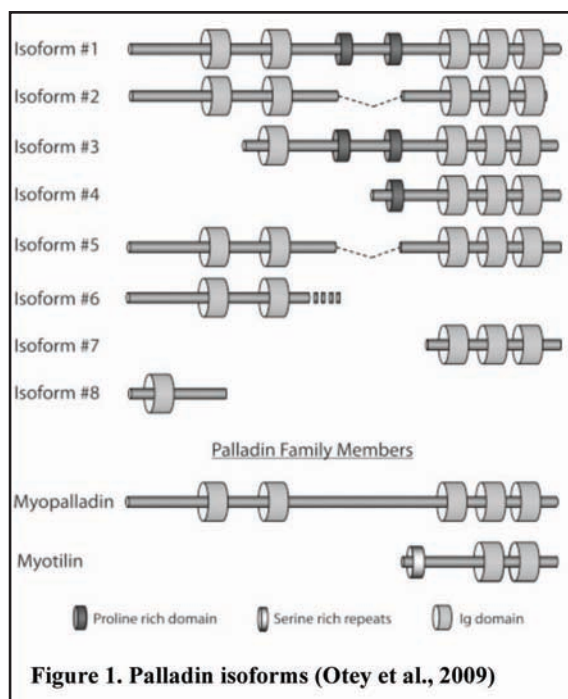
Isoform #1

Isoform #2

Isoform #3

Isoform #4

Isoform #5

Isoform #6

Isoform #7

Isoform #8

Palladin Family Members

Myopalladin

Myotilin

Proline rich domain

Serine rich repeats

Ig domain

Figure 1. Palladin isoforms (Otey et al., 2009)